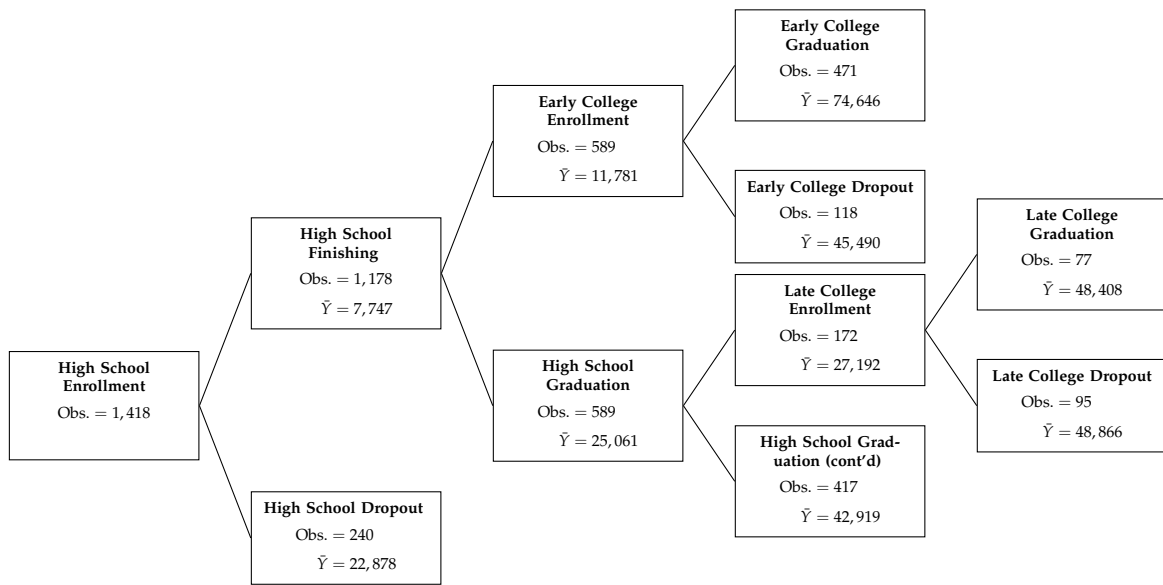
High School Enrollment
Obs. $= 1,418$

High School Finishing
Obs. $= 1,178$
$\bar{Y} = 7,747$

High School Dropout
Obs. $= 240$
$\bar{Y} = 22,878$

Early College Enrollment
Obs. $= 589$
$\bar{Y} = 11,781$

High School Graduation
Obs. $= 589$
$\bar{Y} = 25,061$

Early College Graduation
Obs. $= 471$
$\bar{Y} = 74,646$

Early College Dropout
Obs. $= 118$
$\bar{Y} = 45,490$

Late College Enrollment
Obs. $= 172$
$\bar{Y} = 27,192$

High School Graduation (cont'd)
Obs. $= 417$
$\bar{Y} = 42,919$

Late College Graduation
Obs. $= 77$
$\bar{Y} = 48,408$

Late College Dropout
Obs. $= 95$
$\bar{Y} = 48,866$